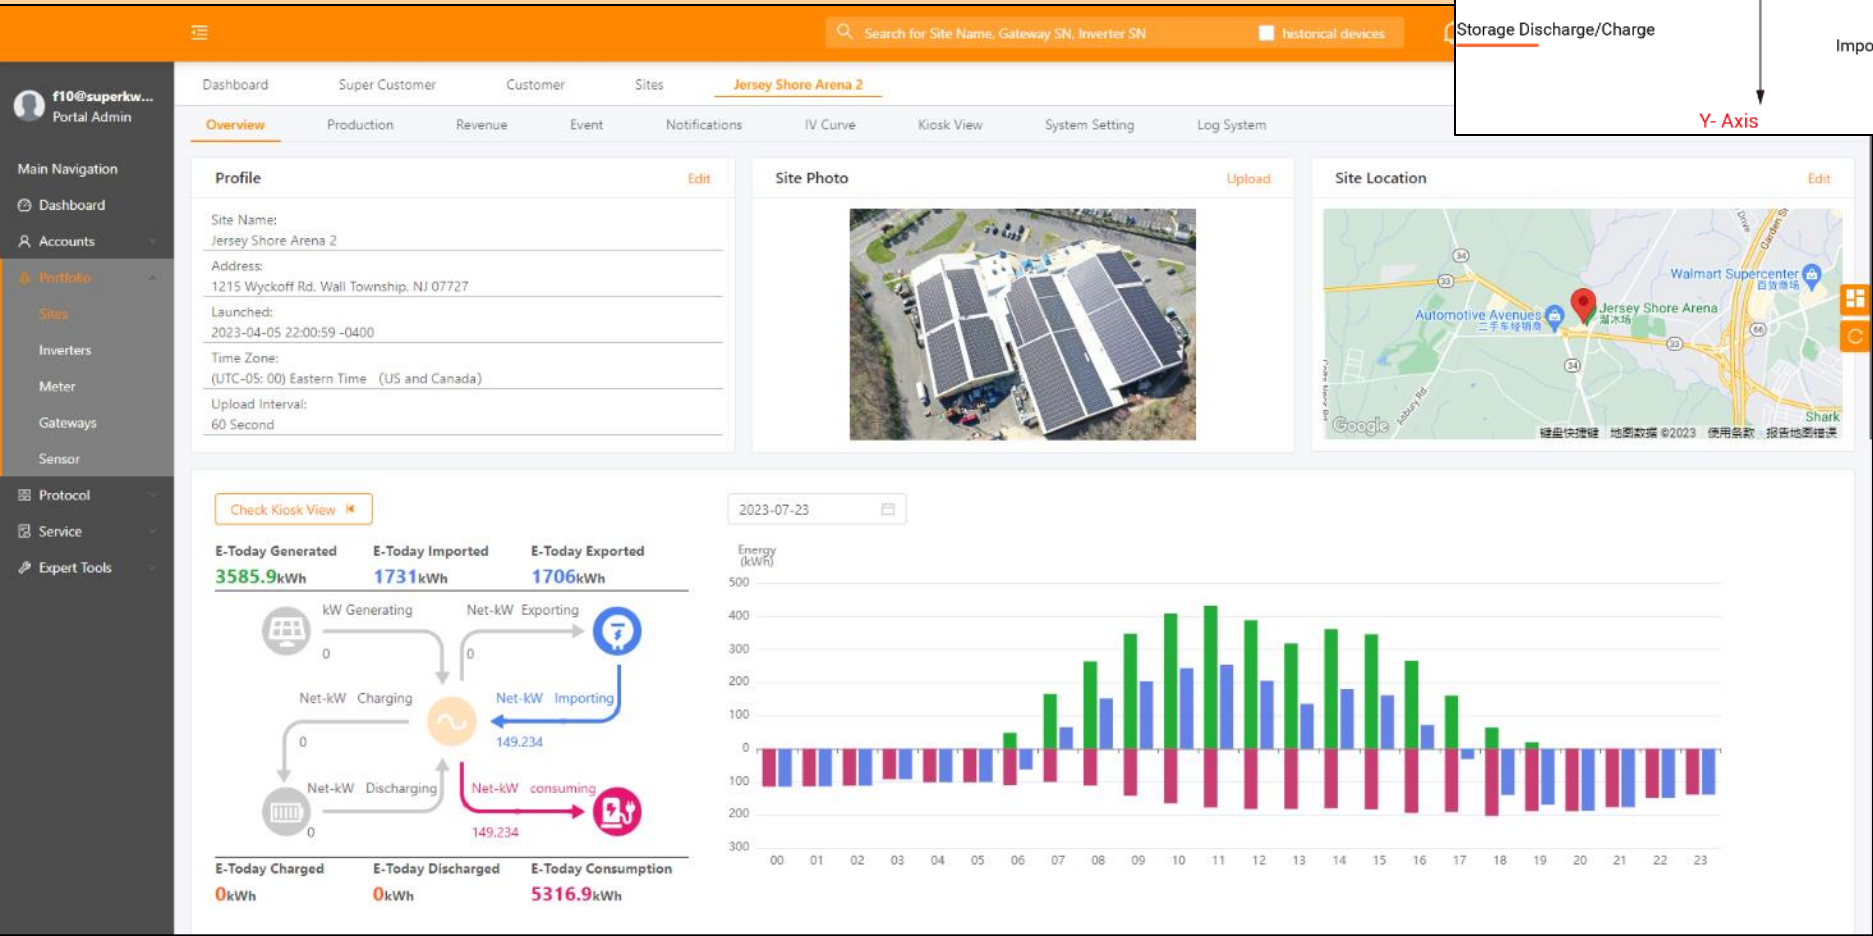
Search for Site Name, Gateway SN, Inverter SN

historical devices

Storage Discharge/Charge

Impo

Y- Axis

f10@superkw...
Portal Admin

Main Navigation
Dashboard
Accounts
Portfolio
Sites
Inverters
Meter
Gateways
Sensor
Protocol
Service
Expert Tools

Dashboard
Super Customer
Customer
Sites
Jersey Shore Arena 2

Overview
Production
Revenue
Event
Notifications
IV Curve
Kiosk View
System Setting
Log System

Profile
Edit

Site Name:
Jersey Shore Arena 2
Address:
1215 Wyckoff Rd. Wall Township. NJ 07727
Launched:
2023-04-05 22:00:59 -0400
Time Zone:
(UTC-05: 00) Eastern Time (US and Canada)
Upload Interval:
60 Second

Site Photo
Upload

Site Location
Edit

Walmart Supercenter
Jersey Shore Arena
Automotive Avenues
Shark
Google

Check Kiosk View

E-Today Generated
3585.9kWh
E-Today Imported
1731kWh
E-Today Exported
1706kWh

kW Generating
0
Net-kW Exporting
0
Net-kW Charging
0
Net-kW Importing
149.234
Net-kW Discharging
0
Net-kW consuming
149.234

E-Today Charged
0kWh
E-Today Discharged
0kWh
E-Today Consumption
5316.9kWh

2023-07-23

Energy (kWh)
500
400
300
200
100
0
100
200
300

00 01 02 03 04 05 06 07 08 09 10 11 12 13 14 15 16 17 18 19 20 21 22 23